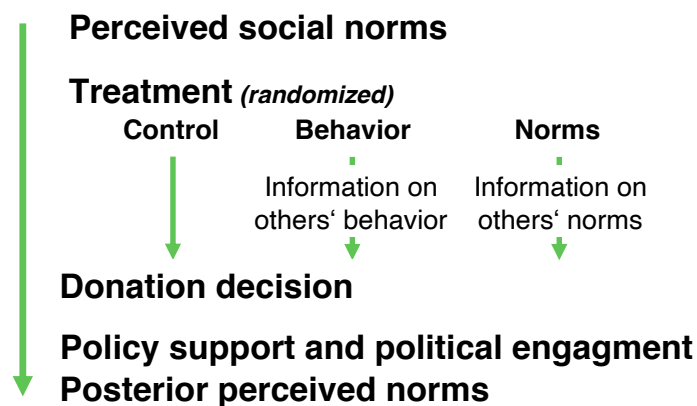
Perceived social norms

Treatment *(randomized)*

Control

Behavior

Information on others‘ behavior

Norms

Information on others‘ norms

Donation decision

Policy support and political engagment
Posterior perceived norms